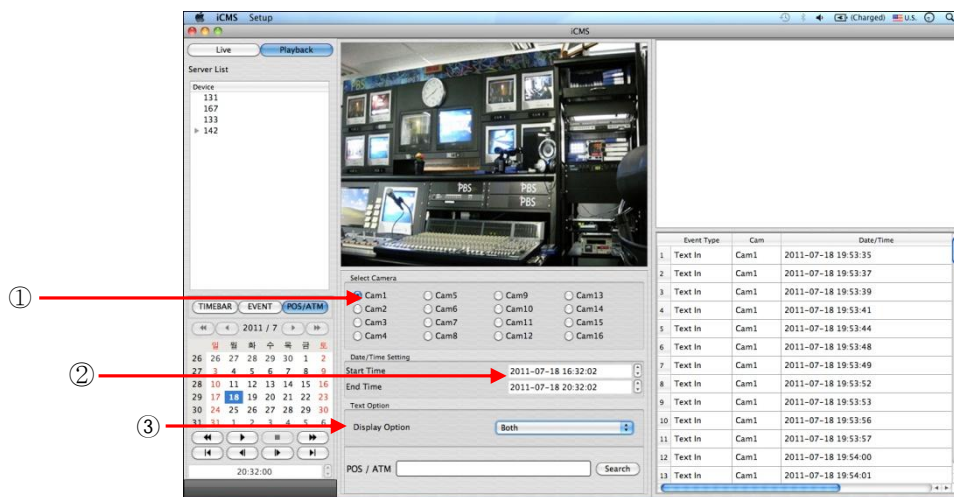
iCMS Setup

(Charged) U.S.

iCMS

Live Playback

Server List

Device
131
167
133
142

PBS PBS
PBS

①

TIMEBAR EVENT POS/ATM

2011 / 7

| 일 | 월 | 화 | 수 | 목 | 금 | 토 |
|---|---|---|---|---|---|---|
| 26 | 26 | 27 | 28 | 29 | 30 | 1 | 2 |
| 27 | 3 | 4 | 5 | 6 | 7 | 8 | 9 |
| 28 | 10 | 11 | 12 | 13 | 14 | 15 | 16 |
| 29 | 17 | 18 | 19 | 20 | 21 | 22 | 23 |
| 30 | 24 | 25 | 26 | 27 | 28 | 29 | 30 |
| 31 | 31 | 1 | 2 | 3 | 4 | 5 | 6 |

20:32:00

Select Camera
Cam1 Cam5 Cam9 Cam13
Cam2 Cam6 Cam10 Cam14
Cam3 Cam7 Cam11 Cam15
Cam4 Cam8 Cam12 Cam16

②

Date/Time Setting
Start Time 2011-07-18 16:32:02
End Time 2011-07-18 20:32:02

③

Text Option
Display Option Both

POS / ATM Search

| | Event Type | Cam | Date/Time |
|---|---|---|---|
| 1 | Text In | Cam1 | 2011-07-18 19:53:35 |
| 2 | Text In | Cam1 | 2011-07-18 19:53:37 |
| 3 | Text In | Cam1 | 2011-07-18 19:53:39 |
| 4 | Text In | Cam1 | 2011-07-18 19:53:41 |
| 5 | Text In | Cam1 | 2011-07-18 19:53:44 |
| 6 | Text In | Cam1 | 2011-07-18 19:53:48 |
| 7 | Text In | Cam1 | 2011-07-18 19:53:49 |
| 8 | Text In | Cam1 | 2011-07-18 19:53:52 |
| 9 | Text In | Cam1 | 2011-07-18 19:53:53 |
| 10 | Text In | Cam1 | 2011-07-18 19:53:56 |
| 11 | Text In | Cam1 | 2011-07-18 19:53:57 |
| 12 | Text In | Cam1 | 2011-07-18 19:54:00 |
| 13 | Text In | Cam1 | 2011-07-18 19:54:01 |